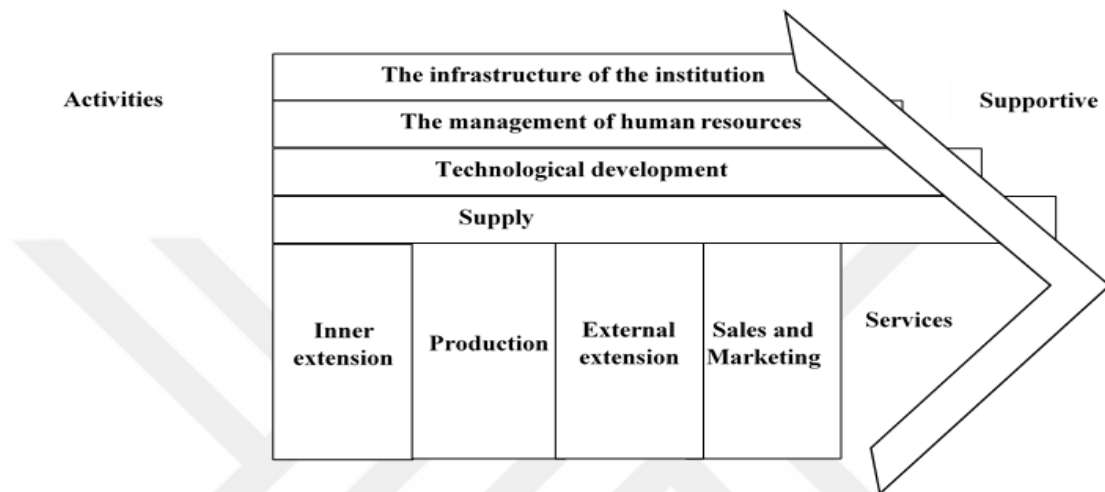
Activities

The infrastructure of the institution

The management of human resources

Technological development

Supply

Supportive

Inner extension

Production

External extension

Sales and Marketing

Services